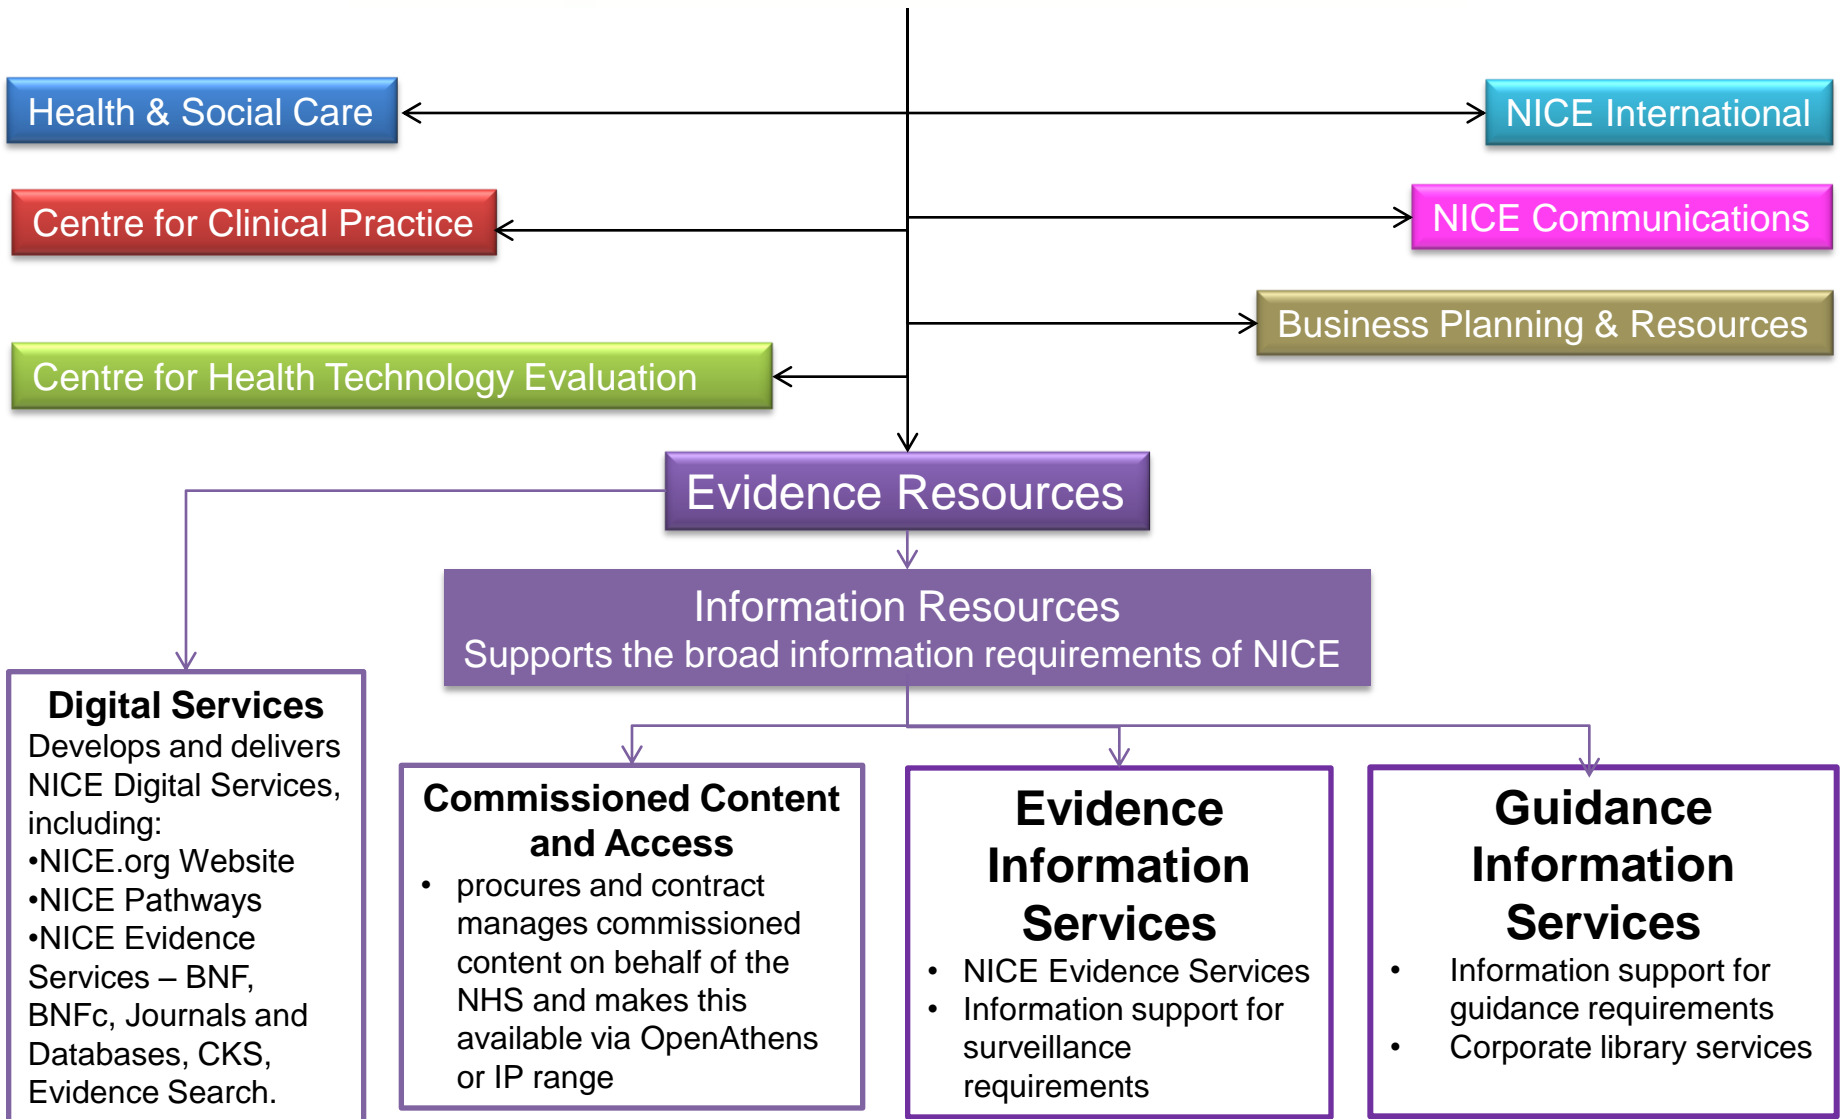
Health & Social Care

NICE International

Centre for Clinical Practice

NICE Communications

Business Planning & Resources

Centre for Health Technology Evaluation

Evidence Resources

Information Resources
Supports the broad information requirements of NICE

Digital Services
Develops and delivers NICE Digital Services, including:
•NICE.org Website
•NICE Pathways
•NICE Evidence Services – BNF, BNFc, Journals and Databases, CKS, Evidence Search.

Commissioned Content and Access
• procures and contract manages commissioned content on behalf of the NHS and makes this available via OpenAthens or IP range

Evidence Information Services
• NICE Evidence Services
• Information support for surveillance requirements

Guidance Information Services
• Information support for guidance requirements
• Corporate library services